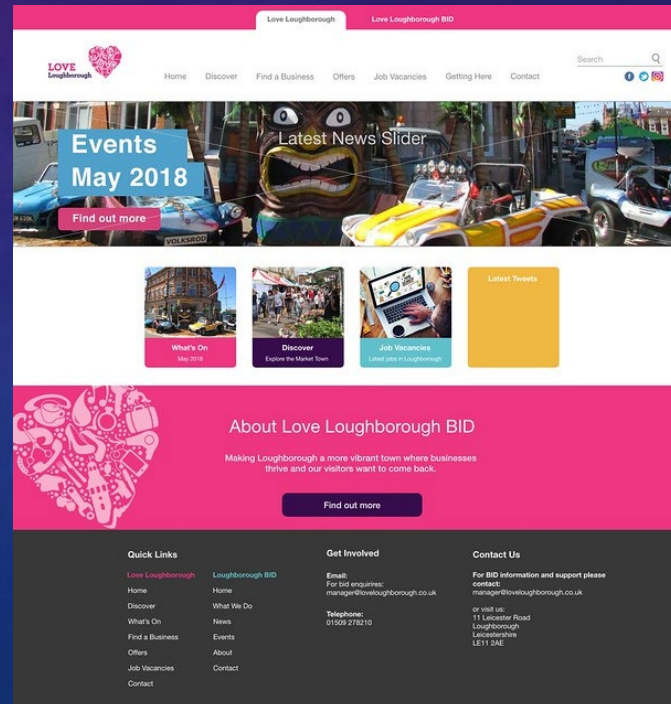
Love Loughborough Love Loughborough BID

LOVE Loughborough

Home Discover Find a Business Offers Job Vacancies Getting Here Contact

Search

Events May 2018

Latest News Slider

Find out more

VOLKSROD

What's On
May 2018

Discover
Explore the Market Town

Job Vacancies
Latest jobs in Loughborough

Latest Tweets

About Love Loughborough BID

Making Loughborough a more vibrant town where businesses thrive and our visitors want to come back.

Find out more

Quick Links

Love Loughborough
Home
Discover
What's On
Find a Business
Offers
Job Vacancies
Contact

Loughborough BID
Home
What We Do
News
Events
About
Contact

Get Involved

Email:
For bid enquiries:
manager@loveloughborough.co.uk

Telephone:
01509 278210

Contact Us

For BID information and support please contact:
manager@loveloughborough.co.uk

or visit us:
11 Leicester Road
Loughborough
Leicestershire
LE11 2AE